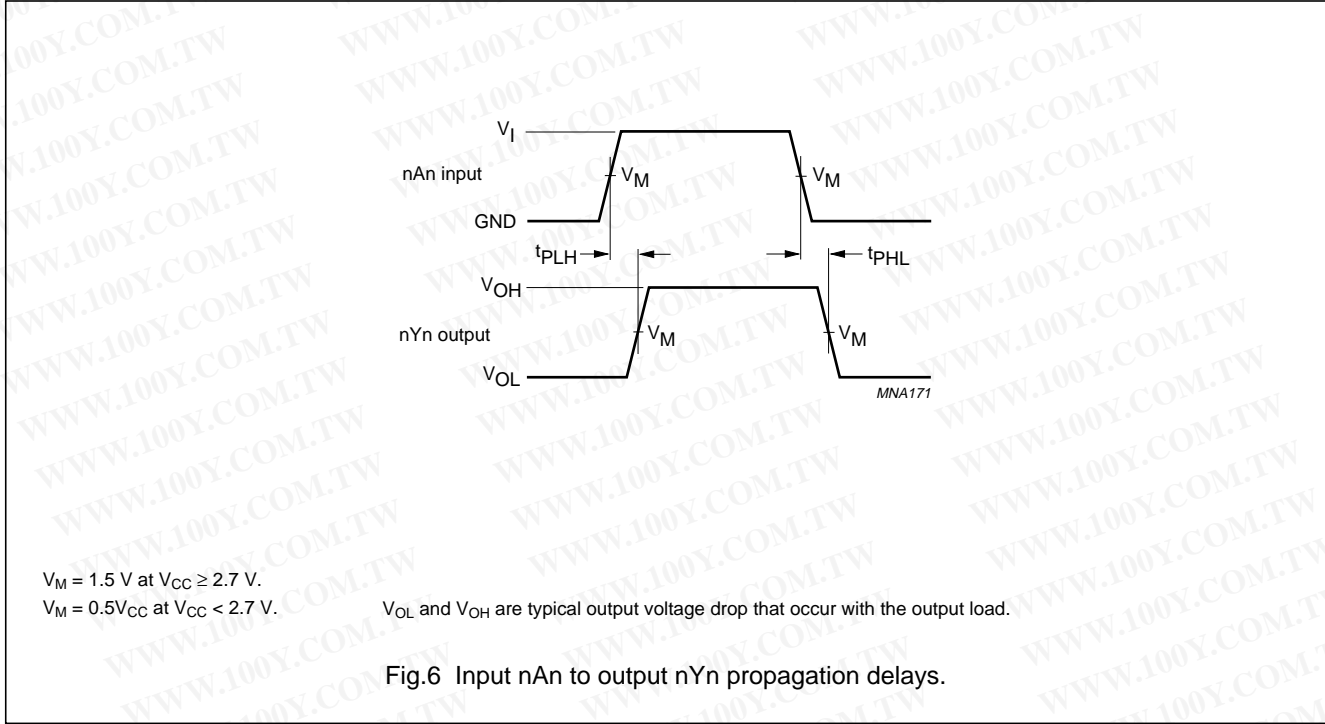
$V_I$

nAn input

$V_M$

$V_M$

GND

$t_{PLH}$

$t_{PHL}$

$V_{OH}$

nYn output

$V_M$

$V_M$

$V_{OL}$

MNA171

$V_M$ = 1.5 V at $V_{CC} \geq 2.7$ V.
$V_M = 0.5V_{CC}$ at $V_{CC} < 2.7$ V.

$V_{OL}$ and $V_{OH}$ are typical output voltage drop that occur with the output load.

Fig.6 Input nAn to output nYn propagation delays.